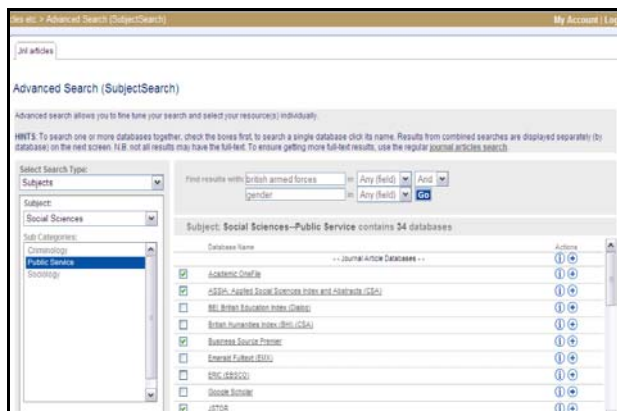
ies etc > Advanced Search (SubjectSearch)

My Account | Lo

Jnl articles

Advanced Search (SubjectSearch)

Advanced search allows you to fine tune your search and select your resource(s) individually.

HINTS: To search one or more databases together, check the boxes first, to search a single database click its name. Results from combined searches are displayed separately (by database) on the next screen. N.B. not all results may have the full-text. To ensure getting more full-text results, use the regular journal articles search.

Select Search Type:
Subjects

Subject:
Social Sciences

Sub Categories:
Criminology
Public Service
Sociology

Find results with british armed forces in Any (field) And
gender in Any (field) Go

Subject: Social Sciences--Public Service contains 34 databases

Database Name

Actions

-- Journal Article Databases --

Academic OneFile
ASSIA: Applied Social Sciences Index and Abstracts (CSA)
BEI: British Education Index (Dialog)
British Humanities Index (BHI) (CSA)
Business Source Premier
Emerald Fulltext (EMX)
ERIC (EBSCO)
Google Scholar
JSTOR